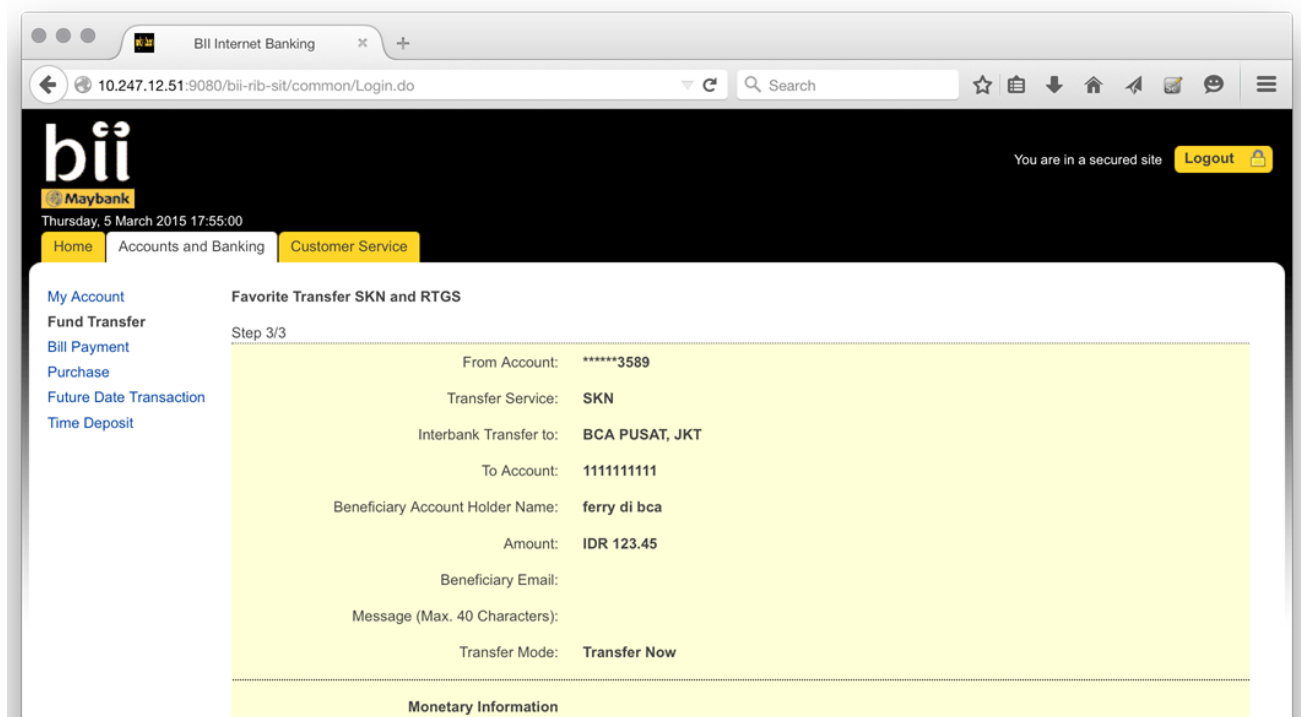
BII Internet Banking

10.247.12.51:9080/bii-rib-sit/common/Login.do

Search

bii
Maybank
Thursday, 5 March 2015 17:55:00

You are in a secured site Logout

Home Accounts and Banking Customer Service

My Account
Fund Transfer
Bill Payment
Purchase
Future Date Transaction
Time Deposit

Favorite Transfer SKN and RTGS

Step 3/3

| | |
|---|---|
| From Account: | ******3589 |
| Transfer Service: | SKN |
| Interbank Transfer to: | BCA PUSAT, JKT |
| To Account: | 1111111111 |
| Beneficiary Account Holder Name: | ferry di bca |
| Amount: | IDR 123.45 |
| Beneficiary Email: | |
| Message (Max. 40 Characters): | |
| Transfer Mode: | Transfer Now |

Monetary Information